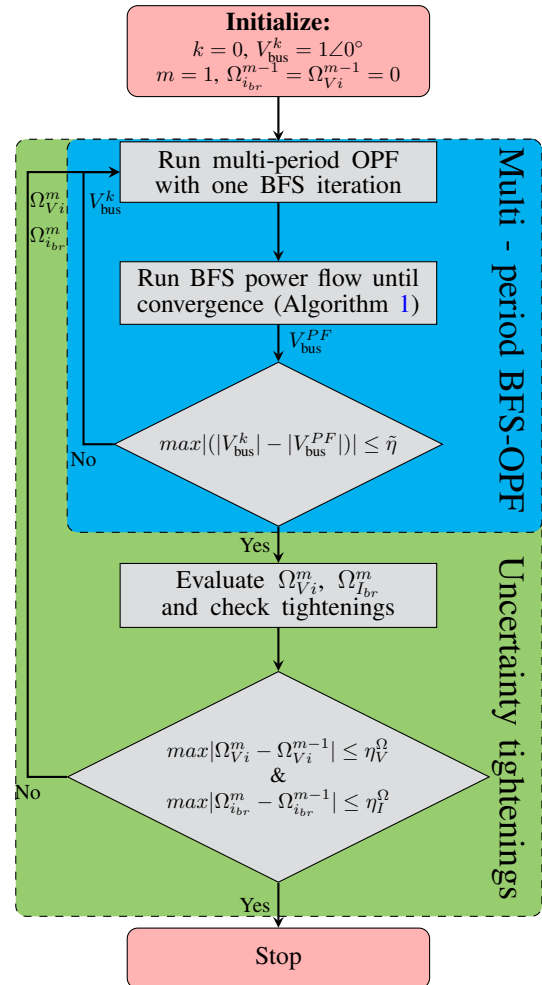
**Initialize:**
$k=0$, $V_{\text{bus}}^{k}=1\angle 0^{\circ}$
$m=1$, $\Omega_{i_{br}}^{m-1}=\Omega_{Vi}^{m-1}=0$

Multi - period BFS-OPF

Run multi-period OPF with one BFS iteration

$V_{\text{bus}}^{k}$

$\Omega_{Vi}^{m}$
$\Omega_{i_{br}}^{m}$

Run BFS power flow until convergence (Algorithm 1)

$V_{\text{bus}}^{PF}$

$max|(|V_{\text{bus}}^{k}|-|V_{\text{bus}}^{PF}|)|\leq\tilde{\eta}$

No

Yes

Uncertainty tightenings

Evaluate $\Omega_{Vi}^{m}$, $\Omega_{I_{br}}^{m}$ and check tightenings

$max|\Omega_{Vi}^{m}-\Omega_{Vi}^{m-1}|\leq\eta_{V}^{\Omega}$
&
$max|\Omega_{i_{br}}^{m}-\Omega_{i_{br}}^{m-1}|\leq\eta_{I}^{\Omega}$

No

Yes

Stop